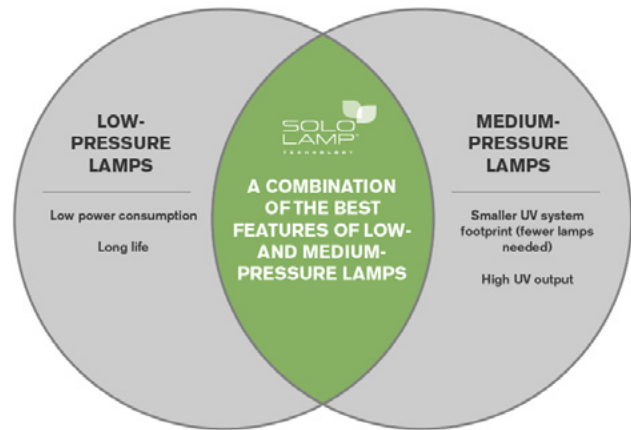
LOW-PRESSURE LAMPS

Low power consumption

Long life

SOLO LAMP™ TECHNOLOGY

A COMBINATION OF THE BEST FEATURES OF LOW- AND MEDIUM-PRESSURE LAMPS

MEDIUM-PRESSURE LAMPS

Smaller UV system footprint (fewer lamps needed)

High UV output